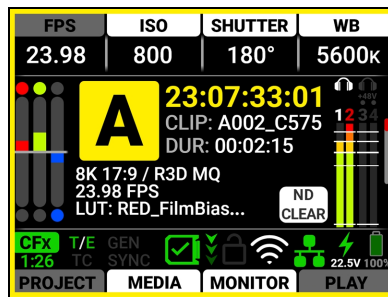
| FPS | ISO | SHUTTER | WB |
|---|---|---|---|
| 23.98 | 800 | 180° | 5600K |

A

23:07:33:01
CLIP: A002_C575
DUR: 00:02:15

8K 17:9 / R3D MQ
23.98 FPS
LUT: RED_FilmBias...

ND
CLEAR

+48V
1 2 3 4

CFx
1:26

T/E
TC

GEN
SYNC

22.5V 100%

PROJECT MEDIA MONITOR PLAY